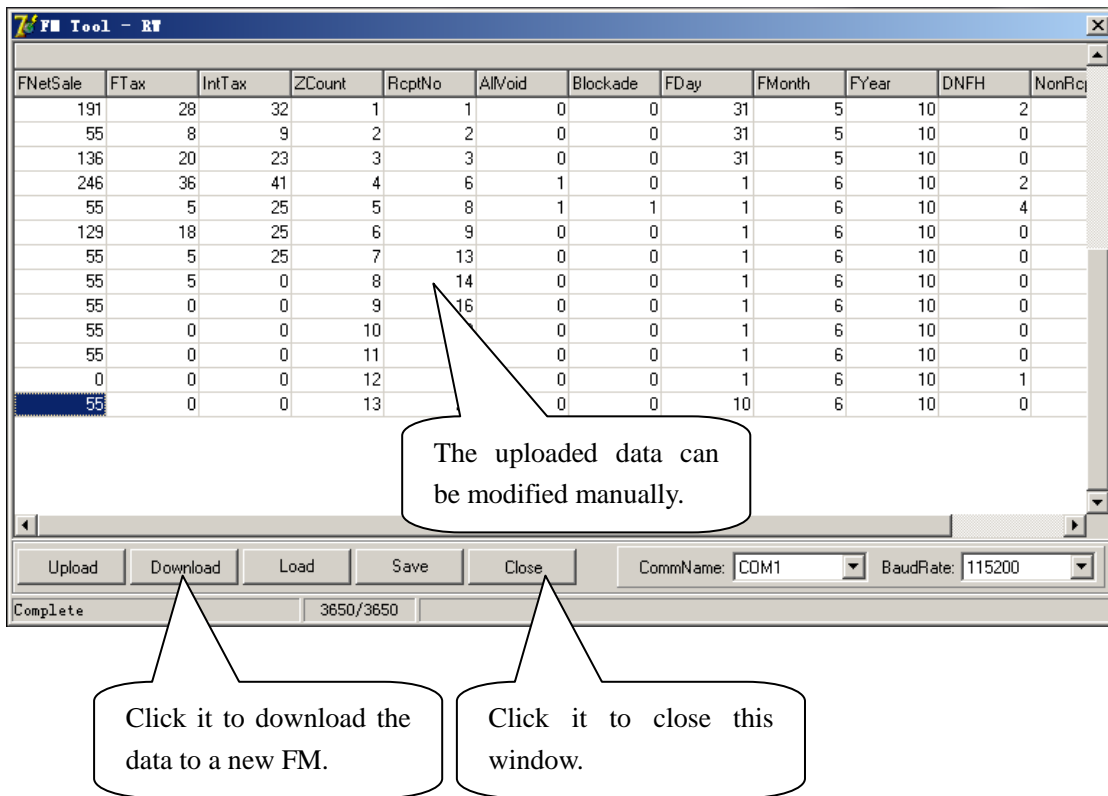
FM Tool - RT

| FNetSale | FTax | IntTax | ZCount | RcptNo | AllVoid | Blockade | FDay | FMonth | FYear | DNFH | NonRc |
|---|---|---|---|---|---|---|---|---|---|---|---|
| 191 | 28 | 32 | 1 | 1 | 0 | 0 | 31 | 5 | 10 | 2 | |
| 55 | 8 | 9 | 2 | 2 | 0 | 0 | 31 | 5 | 10 | 0 | |
| 136 | 20 | 23 | 3 | 3 | 0 | 0 | 31 | 5 | 10 | 0 | |
| 246 | 36 | 41 | 4 | 6 | 1 | 0 | 1 | 6 | 10 | 2 | |
| 55 | 5 | 25 | 5 | 8 | 1 | 1 | 1 | 6 | 10 | 4 | |
| 129 | 18 | 25 | 6 | 9 | 0 | 0 | 1 | 6 | 10 | 0 | |
| 55 | 5 | 25 | 7 | 13 | 0 | 0 | 1 | 6 | 10 | 0 | |
| 55 | 5 | 0 | 8 | 14 | 0 | 0 | 1 | 6 | 10 | 0 | |
| 55 | 0 | 0 | 9 | 16 | 0 | 0 | 1 | 6 | 10 | 0 | |
| 55 | 0 | 0 | 10 | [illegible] | 0 | 0 | 1 | 6 | 10 | 0 | |
| 55 | 0 | 0 | 11 | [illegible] | 0 | 0 | 1 | 6 | 10 | 0 | |
| 0 | 0 | 0 | 12 | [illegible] | 0 | 0 | 1 | 6 | 10 | 1 | |
| 55 | 0 | 0 | 13 | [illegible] | 0 | 0 | 10 | 6 | 10 | 0 | |

The uploaded data can be modified manually.

Upload Download Load Save Close CommName: COM1 BaudRate: 115200

Complete 3650/3650

Click it to download the data to a new FM.

Click it to close this window.